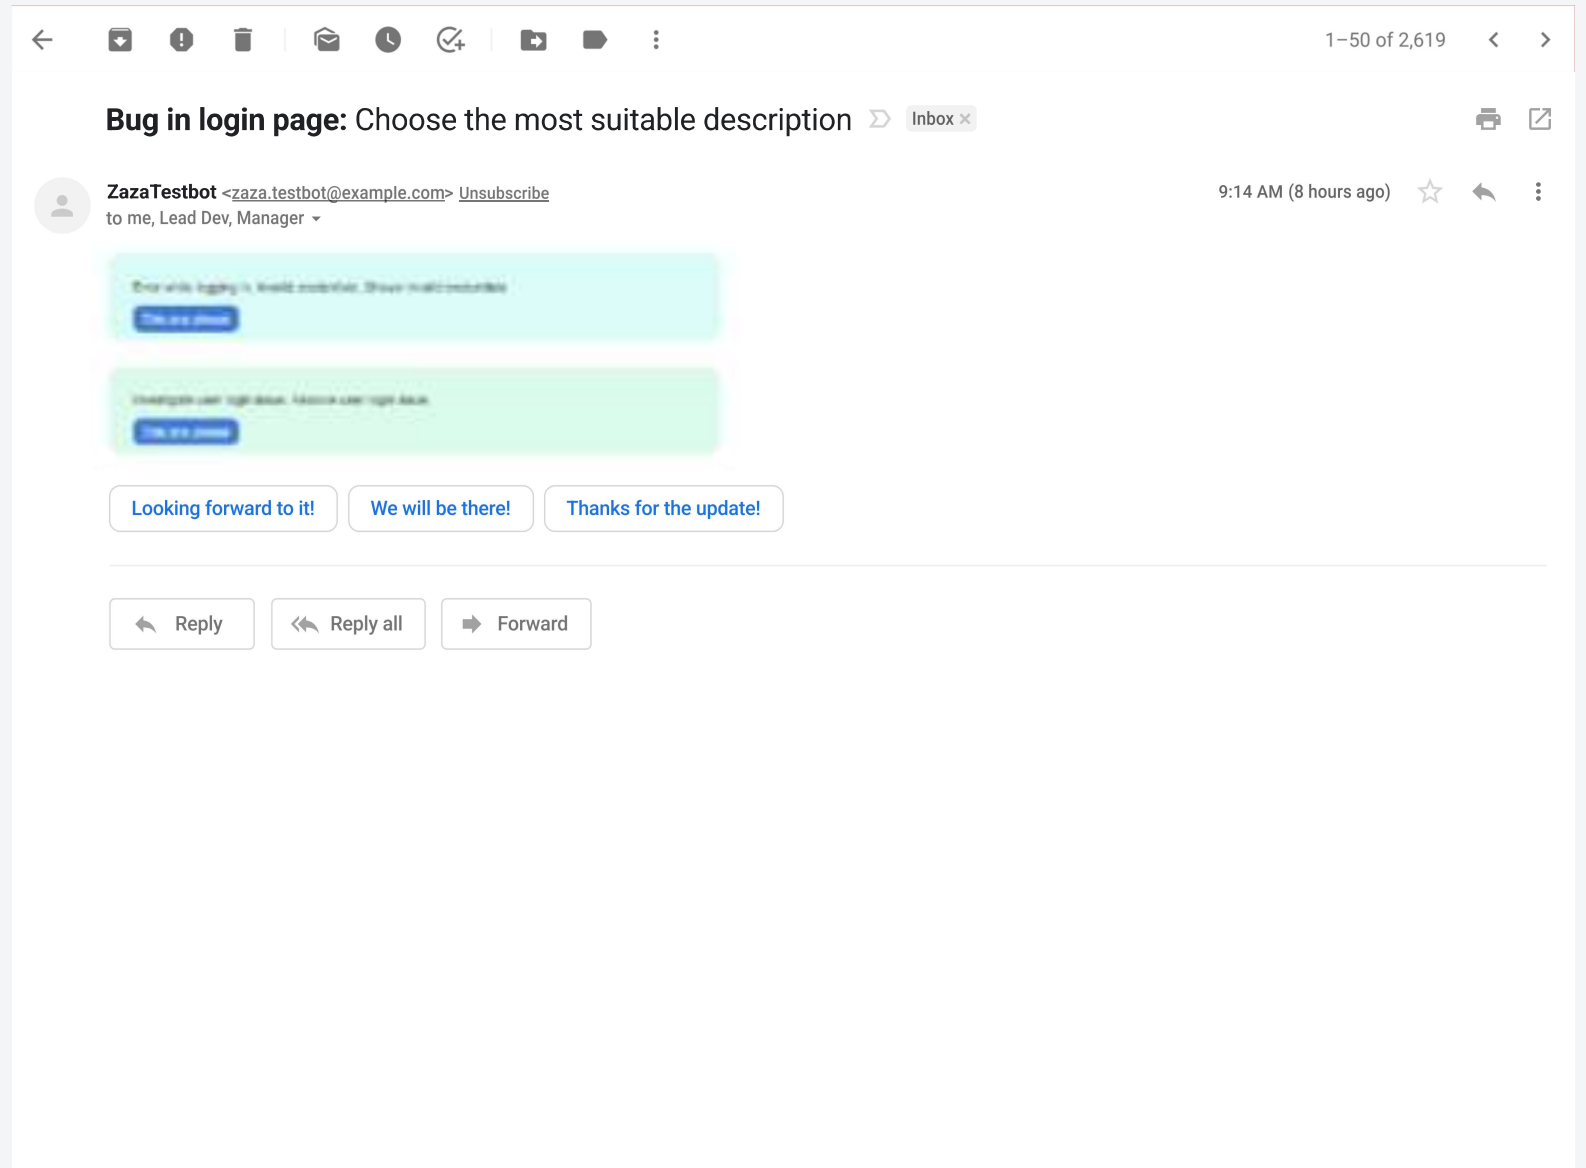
1–50 of 2,619

Bug in login page: Choose the most suitable description Inbox ×

ZazaTestbot <zaza.testbot@example.com> Unsubscribe
to me, Lead Dev, Manager

9:14 AM (8 hours ago)

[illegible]
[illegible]

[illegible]
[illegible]

Looking forward to it!
We will be there!
Thanks for the update!

Reply
Reply all
Forward